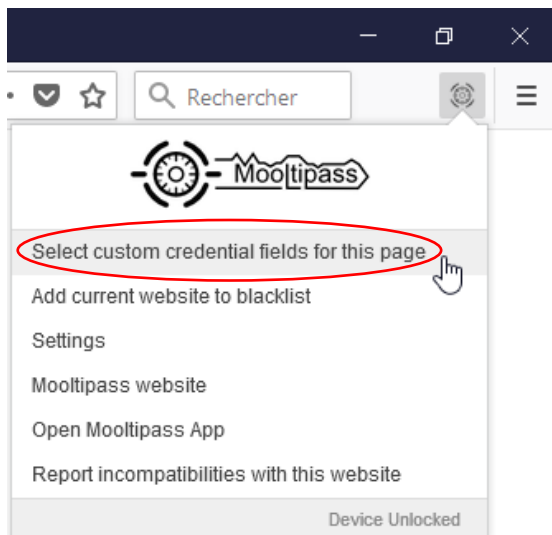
Rechercher

Mooltipass

Select custom credential fields for this page

Add current website to blacklist

Settings

Mooltipass website

Open Mooltipass App

Report incompatibilities with this website

Device Unlocked